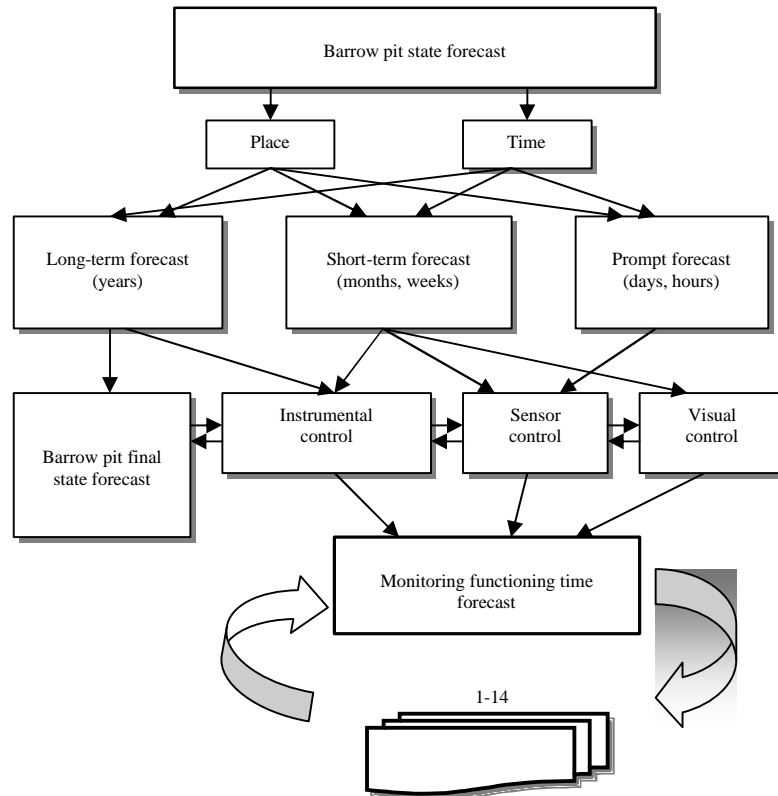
Barrow pit state forecast

Place

Time

Long-term forecast (years)

Short-term forecast (months, weeks)

Prompt forecast (days, hours)

Barrow pit final state forecast

Instrumental control

Sensor control

Visual control

Monitoring functioning time forecast

1-14